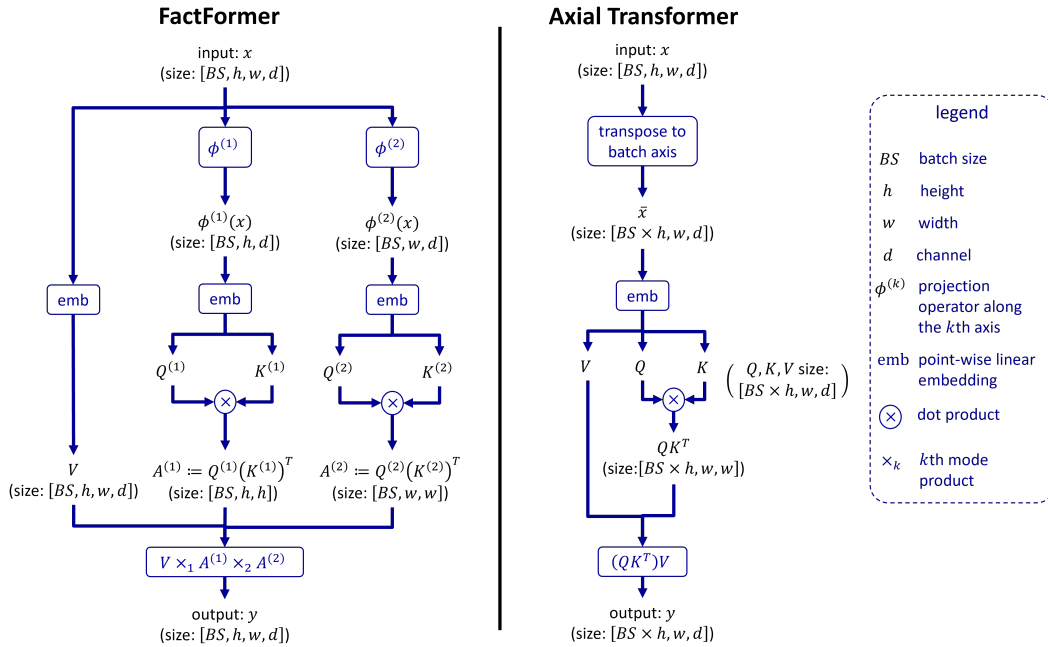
FactFormer

input: $x$
(size: $[BS, h, w, d]$)

$\phi^{(1)}$

$\phi^{(2)}$

$\phi^{(1)}(x)$
(size: $[BS, h, d]$)

$\phi^{(2)}(x)$
(size: $[BS, w, d]$)

emb

emb

emb

$Q^{(1)}$ $K^{(1)}$

$Q^{(2)}$ $K^{(2)}$

$V$
(size: $[BS, h, w, d]$)

$A^{(1)} \coloneqq Q^{(1)}\left(K^{(1)}\right)^T$
(size: $[BS, h, h]$)

$A^{(2)} \coloneqq Q^{(2)}\left(K^{(2)}\right)^T$
(size: $[BS, w, w]$)

$V \times_1 A^{(1)} \times_2 A^{(2)}$

output: $y$
(size: $[BS, h, w, d]$)

Axial Transformer

input: $x$
(size: $[BS, h, w, d]$)

transpose to batch axis

$\bar{x}$
(size: $[BS \times h, w, d]$)

emb

$V$ $Q$ $K$

$\left( \begin{array}{c} Q, K, V \text{ size:} \\ [BS \times h, w, d] \end{array} \right)$

$QK^T$
(size:$[BS \times h, w, w]$)

$(QK^T)V$

output: $y$
(size: $[BS \times h, w, d]$)

legend

$BS$ batch size
$h$ height
$w$ width
$d$ channel
$\phi^{(k)}$ projection operator along the $k$th axis
emb point-wise linear embedding
$\otimes$ dot product
$\times_k$ $k$th mode product